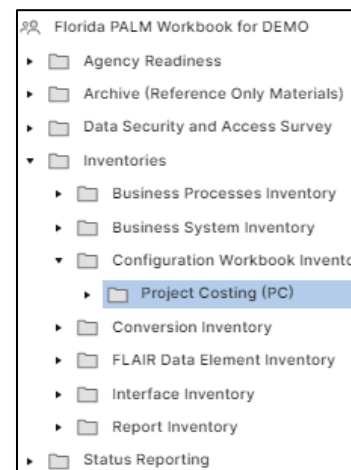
Florida PALM Workbook for DEMO
Agency Readiness
Archive (Reference Only Materials)
Data Security and Access Survey
Inventories
Business Processes Inventory
Business System Inventory
Configuration Workbook Invento
Project Costing (PC)
Conversion Inventory
FLAIR Data Element Inventory
Interface Inventory
Report Inventory
Status Reporting